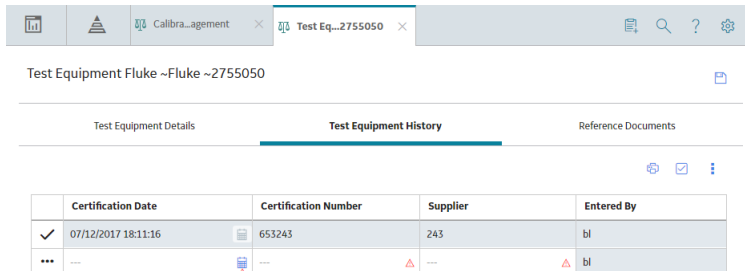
Calibra...agement
Test Eq...2755050

Test Equipment Fluke ~Fluke ~2755050

Test Equipment Details
Test Equipment History
Reference Documents

| | Certification Date | Certification Number | Supplier | Entered By |
|---|---|---|---|---|
| ✓ | 07/12/2017 18:11:16 | 653243 | 243 | bl |
| ••• | --- | --- | --- | bl |